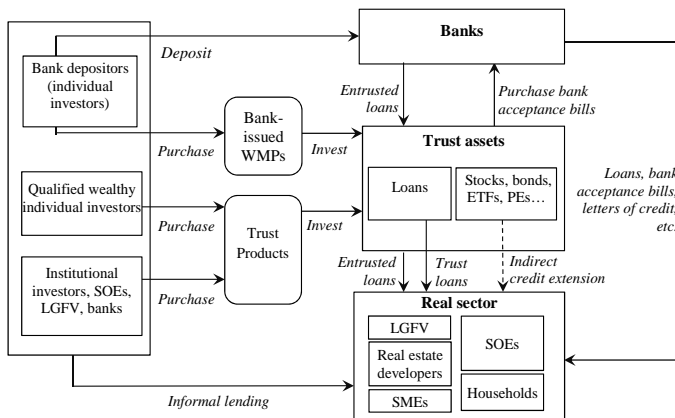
Banks

Deposit

Bank depositors (individual investors)

Entrusted loans

Purchase bank acceptance bills

Purchase

Bank-issued WMPs

Invest

Trust assets

Loans

Stocks, bonds, ETFs, PEs…

Loans, bank acceptance bills, letters of credit, etc.

Qualified wealthy individual investors

Purchase

Trust Products

Invest

Institutional investors, SOEs, LGFV, banks

Purchase

Entrusted loans

Trust loans

Indirect credit extension

Real sector

LGFV

Real estate developers

SMEs

SOEs

Households

Informal lending